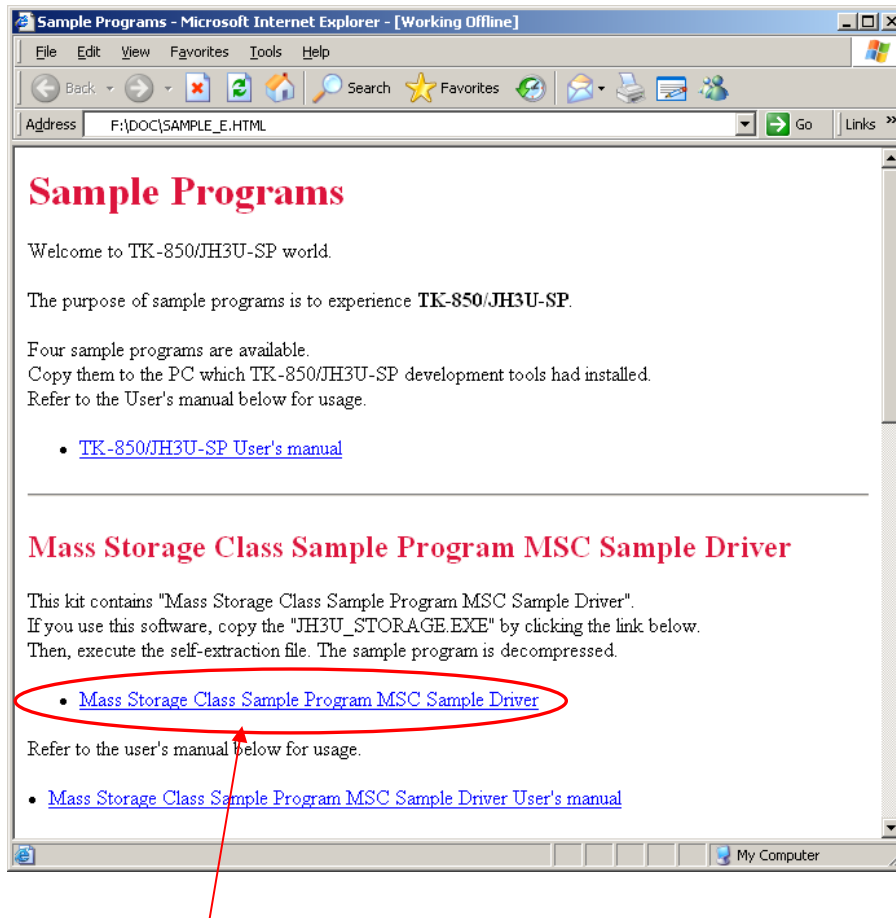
Sample Programs - Microsoft Internet Explorer - [Working Offline]

File Edit View Favorites Tools Help

Back Search Favorites

Address F:\DOC\SAMPLE_E.HTML Go Links »

Sample Programs

Welcome to TK-850/JH3U-SP world.

The purpose of sample programs is to experience **TK-850/JH3U-SP**.

Four sample programs are available.
Copy them to the PC which TK-850/JH3U-SP development tools had installed.
Refer to the User's manual below for usage.

- TK-850/JH3U-SP User's manual

Mass Storage Class Sample Program MSC Sample Driver

This kit contains "Mass Storage Class Sample Program MSC Sample Driver".
If you use this software, copy the "JH3U_STORAGE.EXE" by clicking the link below.
Then, execute the self-extraction file. The sample program is decompressed.

- Mass Storage Class Sample Program MSC Sample Driver

Refer to the user's manual below for usage.

- Mass Storage Class Sample Program MSC Sample Driver User's manual

My Computer